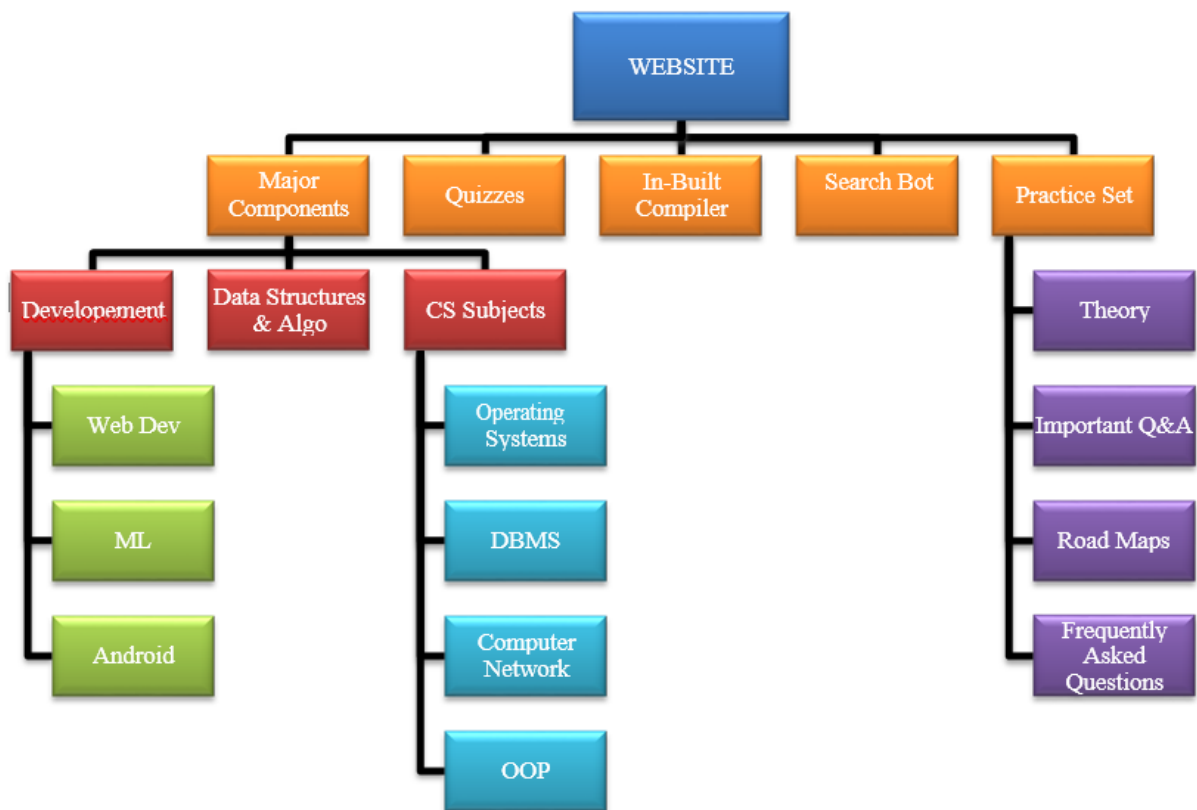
WEBSITE

Major Components

Quizzes

In-Built Compiler

Search Bot

Practice Set

Developement

Data Structures & Algo

CS Subjects

Web Dev

ML

Android

Operating Systems

DBMS

Computer Network

OOP

Theory

Important Q&A

Road Maps

Frequently Asked Questions